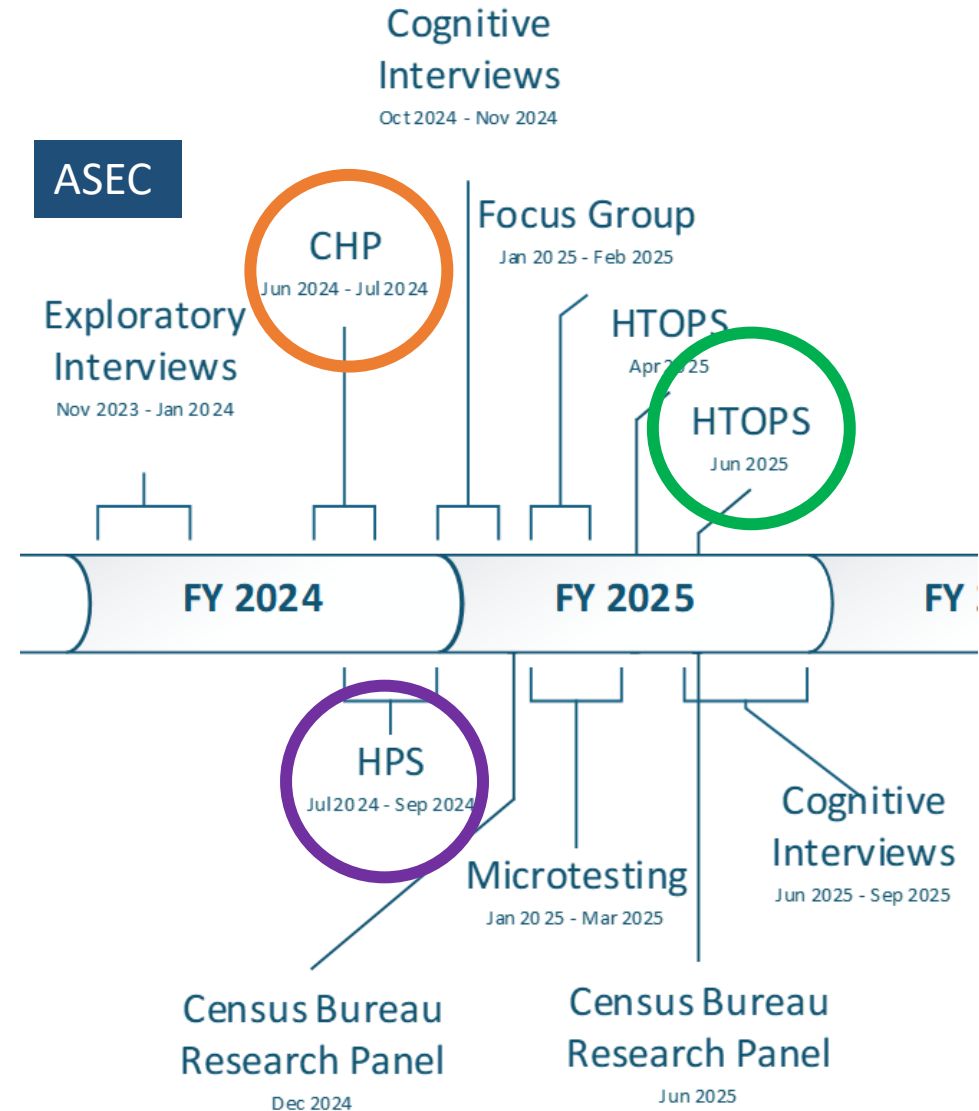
Cognitive Interviews
Oct 2024 - Nov 2024

ASEC

CHP
Jun 2024 - Jul 2024

Focus Group
Jan 2025 - Feb 2025

Exploratory Interviews
Nov 2023 - Jan 2024

HTOPS
Apr 2025

HTOPS
Jun 2025

FY 2024

FY 2025

FY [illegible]

HPS
Jul 2024 - Sep 2024

Cognitive Interviews
Jun 2025 - Sep 2025

Microtesting
Jan 2025 - Mar 2025

Census Bureau Research Panel
Dec 2024

Census Bureau Research Panel
Jun 2025